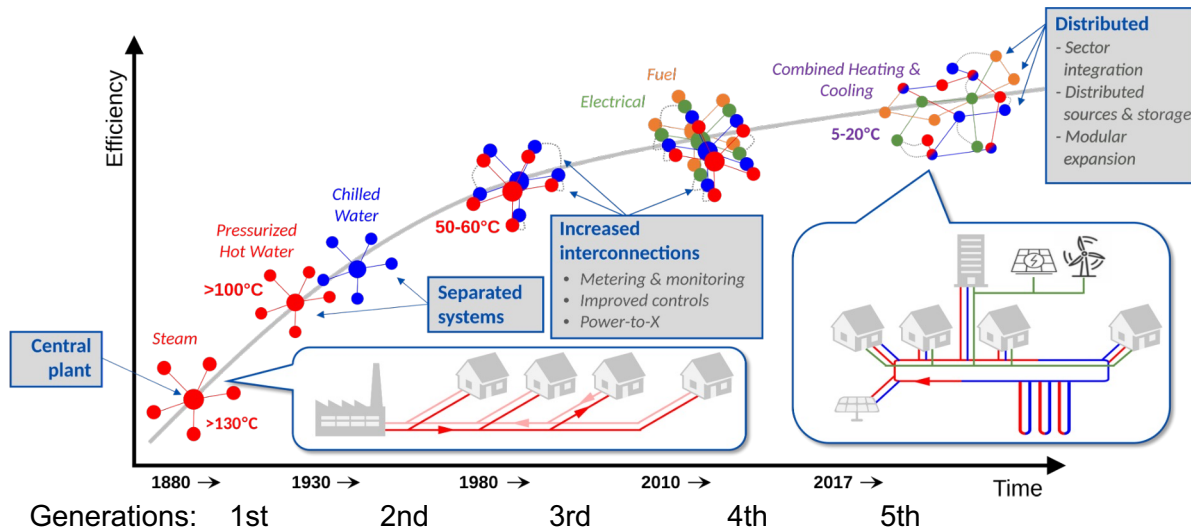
Efficiency

Distributed
- Sector integration
- Distributed sources & storage
- Modular expansion

Combined Heating & Cooling

5-20°C

Fuel

Electrical

Chilled Water

Pressurized Hot Water

50-60°C

>100°C

Increased interconnections
- Metering & monitoring
- Improved controls
- Power-to-X

Separated systems

Steam

Central plant

>130°C

1880 →
1930 →
1980 →
2010 →
2017 →

Time

Generations: 1st 2nd 3rd 4th 5th